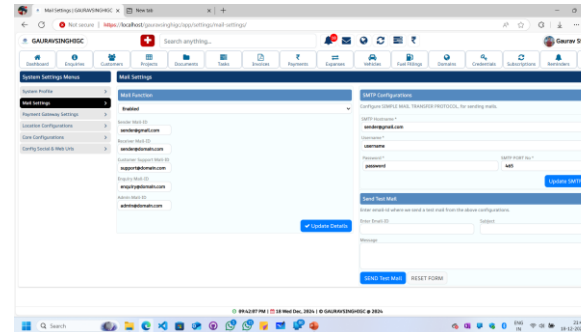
Mail Settings | GAURAVSINGHISC ×
New tab ×
Not secure | https://localhost/gauravsinghisc/app/settings/mail-settings/
GAURAVSINGHISC
Search anything...
₹
Gaurav S
Dashboard
Enquiries
Customers
Projects
Documents
Tasks
Invoices
Payments
Expenses
Vehicles
Fuel Fillings
Domains
Credentials
Subscriptions
Reminders
System Settings Menus
System Profile
Mail Settings
Payment Gateway Settings
Location Configurations
Core Configurations
Config Social & Web Urls
Mail Settings
Mail Function
Enabled
Sender Mail ID
sender@gmail.com
Receiver Mail ID
sender@domain.com
Customer Support Mail ID
support@domain.com
Enquiry Mail ID
enquiry@domain.com
Admin Mail ID
admin@domain.com
Update Details
SMTP Configurations
Configure SIMPLE MAIL TRANSFER PROTOCOL, for sending mails.
SMTP Hostname *
sender@gmail.com
Username *
username
Password *
password
SMTP PORT No *
465
Update SMTP
Send Test Mail
Enter email-id where we send a test mail from the above configurations.
Enter Email ID
Subject
Message
SEND Test Mail
RESET FORM
09:42:07 PM | 18 Wed Dec, 2024 | © GAURAVSINGHISC @ 2024
Q Search
ENG IN
18-12-2024